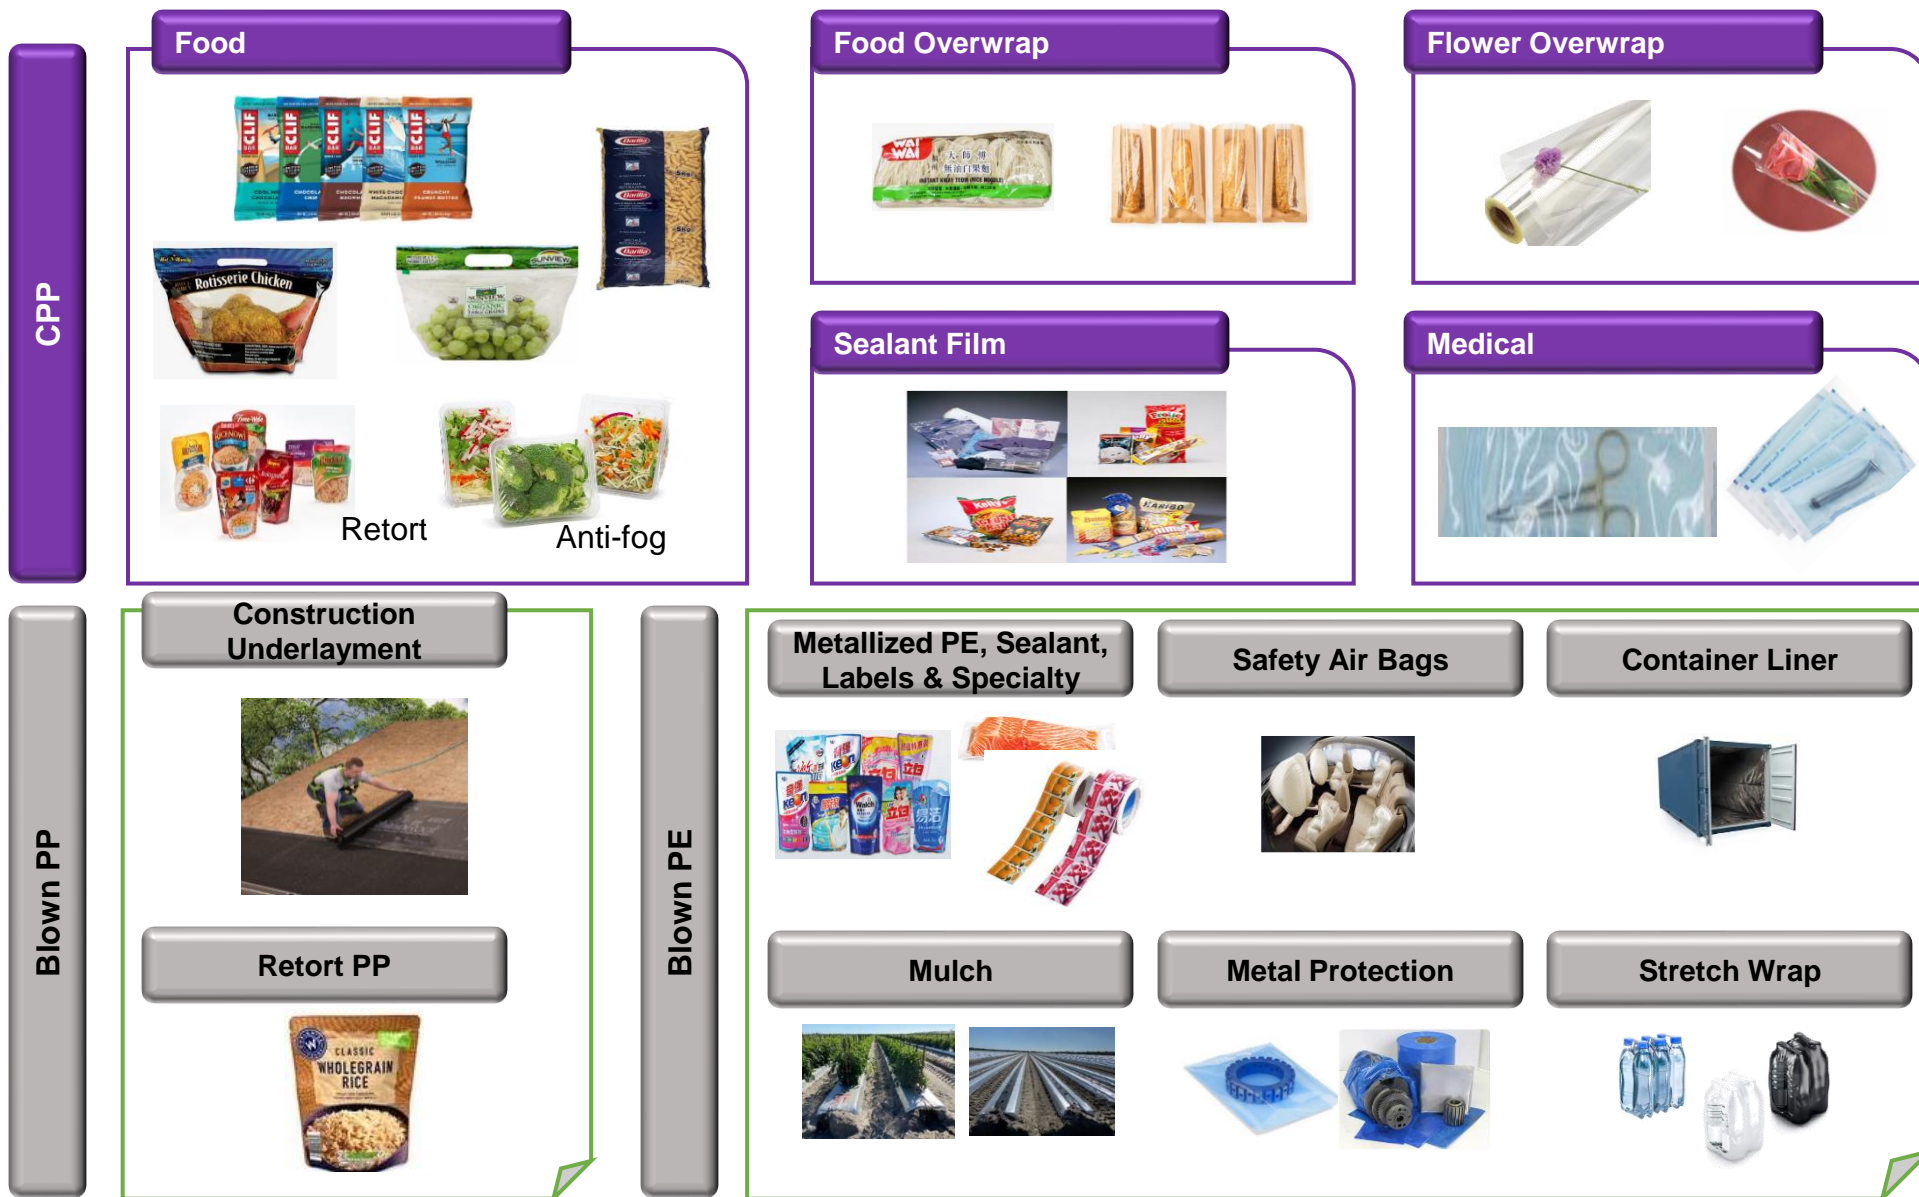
CPP

Food

Retort

Anti-fog

Food Overwrap

Flower Overwrap

Sealant Film

Medical

Blown PP

Construction Underlayment

Retort PP

Blown PE

Metallized PE, Sealant, Labels & Specialty

Safety Air Bags

Container Liner

Mulch

Metal Protection

Stretch Wrap